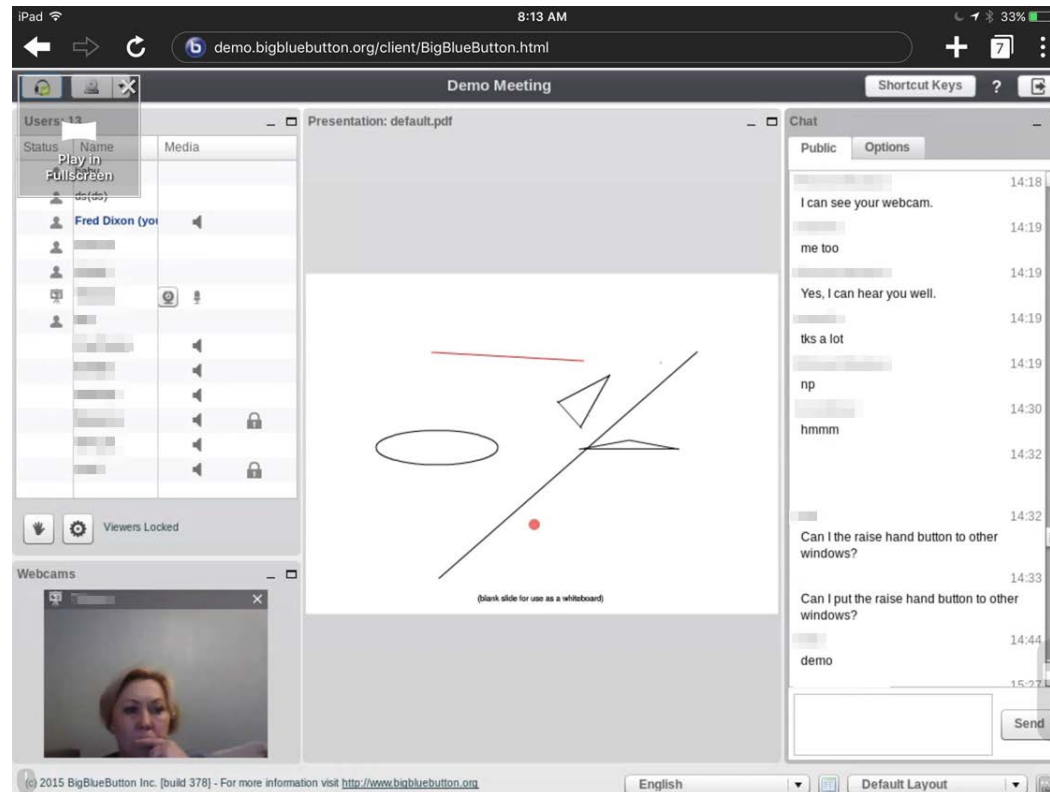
iPad
8:13 AM
33%
demo.bigbluebutton.org/client/BigBlueButton.html
7

Demo Meeting
Shortcut Keys
?

Users: 13
Play in Fullscreen
Status Name Media
ds(ds)
Fred Dixon (yo
Viewers Locked

Presentation: default.pdf
(blank slide for use as a whiteboard)

Chat
Public Options
14:18
I can see your webcam.
14:19
me too
14:19
Yes, I can hear you well.
14:19
tks a lot
14:19
np
14:30
hmmm
14:32
14:32
Can I the raise hand button to other windows?
14:33
Can I put the raise hand button to other windows?
14:44
demo
15:27
Send

Webcams

(c) 2015 BigBlueButton Inc. [build 378] - For more information visit http://www.bigbluebutton.org
English
Default Layout